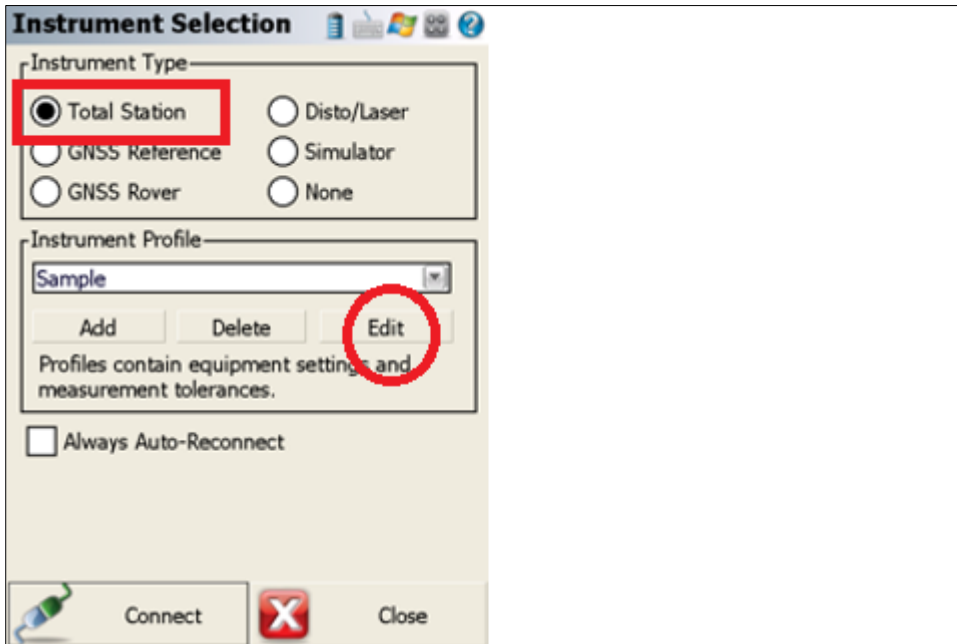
Instrument Selection

Instrument Type

Total Station
Disto/Laser
GNSS Reference
Simulator
GNSS Rover
None

Instrument Profile

Sample

Add
Delete
Edit

Profiles contain equipment settings and measurement tolerances.

Always Auto-Reconnect

Connect
Close